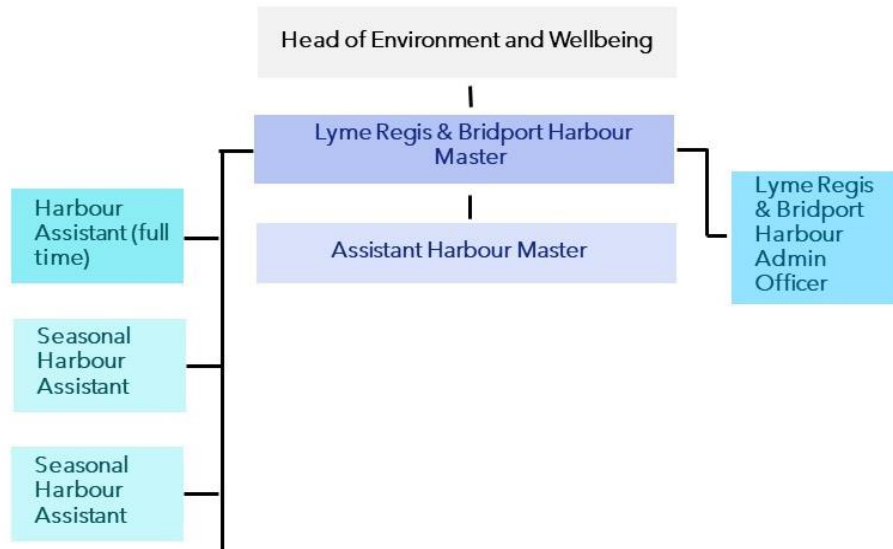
Head of Environment and Wellbeing

Lyme Regis & Bridport Harbour Master

Assistant Harbour Master

Harbour Assistant (full time)

Seasonal Harbour Assistant

Seasonal Harbour Assistant

Lyme Regis & Bridport Harbour Admin Officer